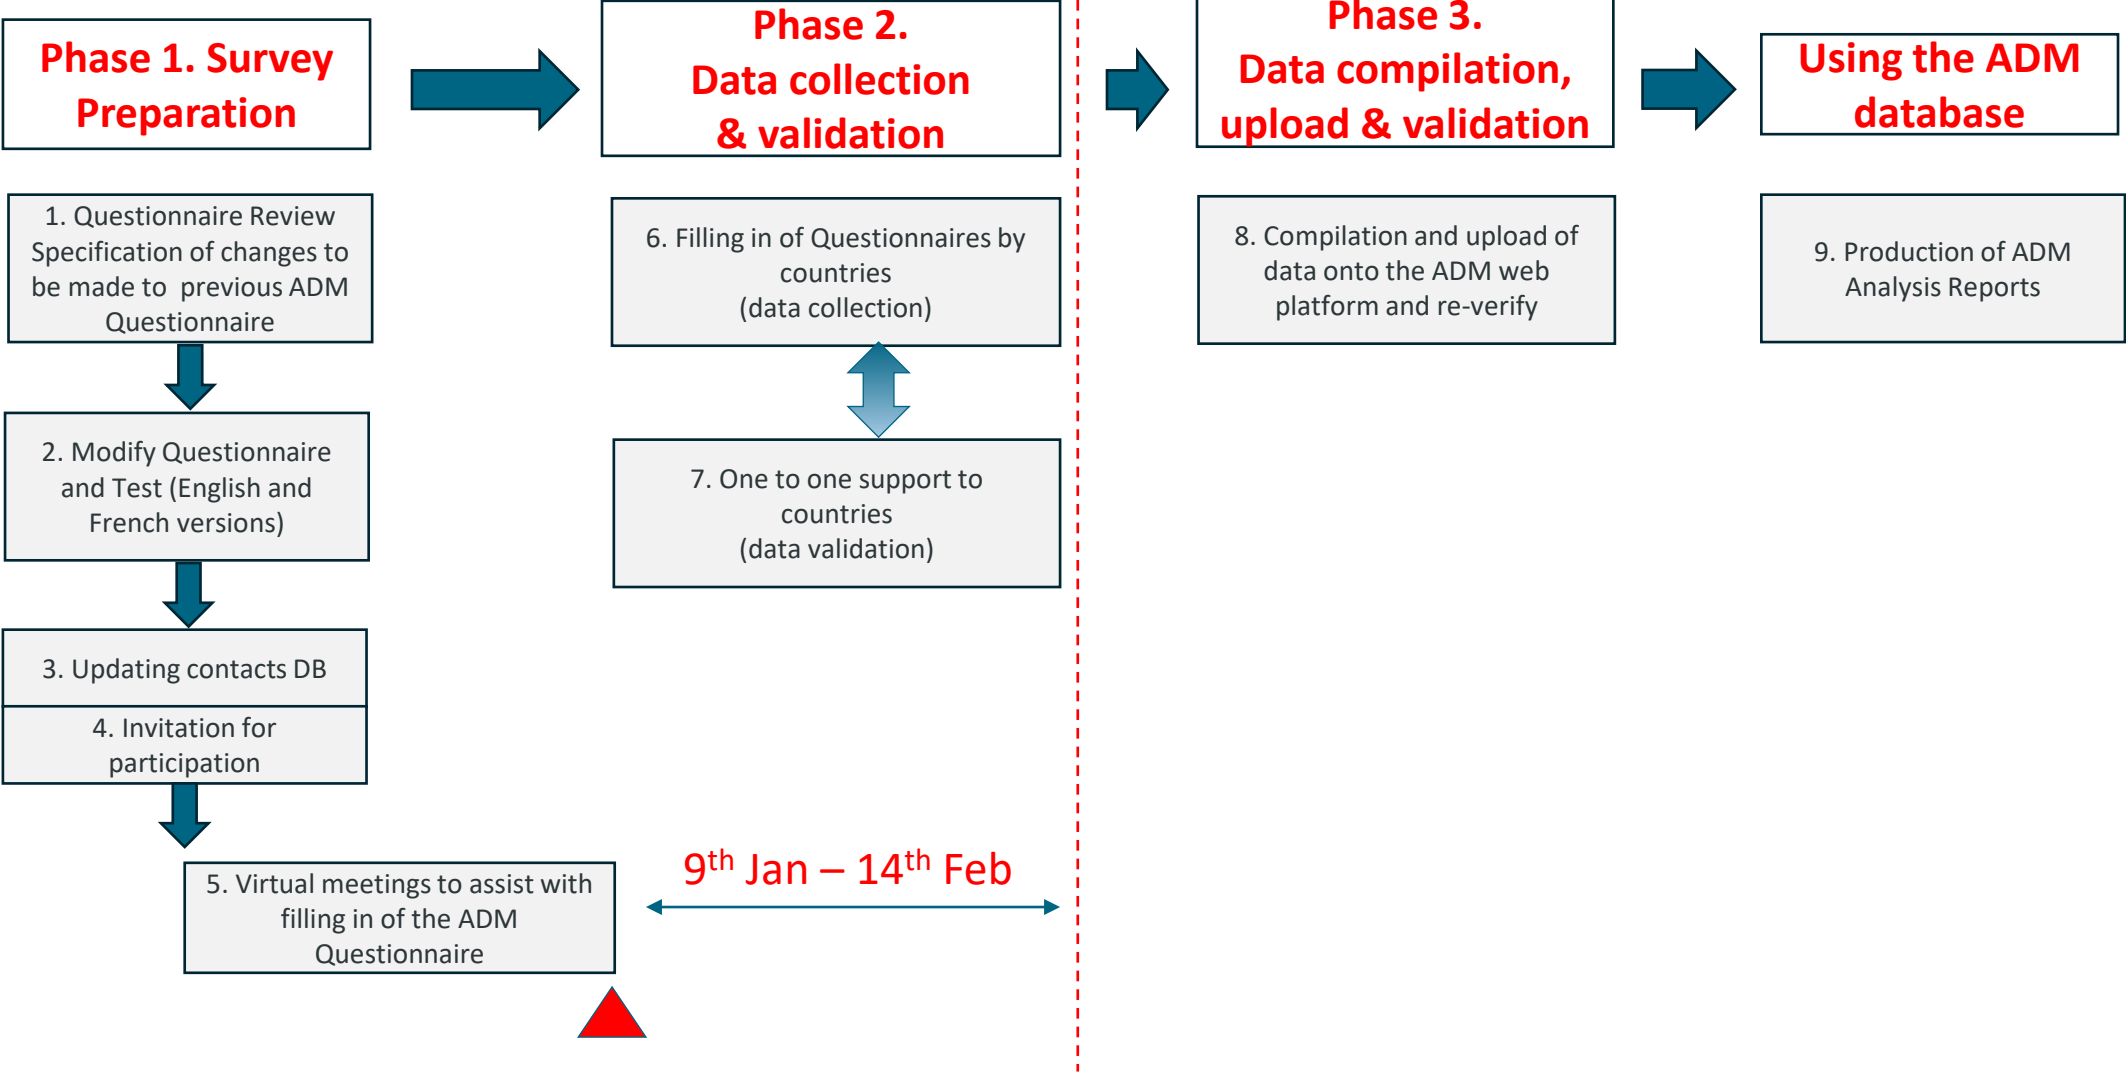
Phase 1. Survey Preparation

Phase 2. Data collection & validation

Phase 3. Data compilation, upload & validation

Using the ADM database

1. Questionnaire Review Specification of changes to be made to previous ADM Questionnaire

2. Modify Questionnaire and Test (English and French versions)

3. Updating contacts DB

4. Invitation for participation

5. Virtual meetings to assist with filling in of the ADM Questionnaire

6. Filling in of Questionnaires by countries (data collection)

7. One to one support to countries (data validation)

$9^{th}$ Jan – $14^{th}$ Feb

8. Compilation and upload of data onto the ADM web platform and re-verify

9. Production of ADM Analysis Reports